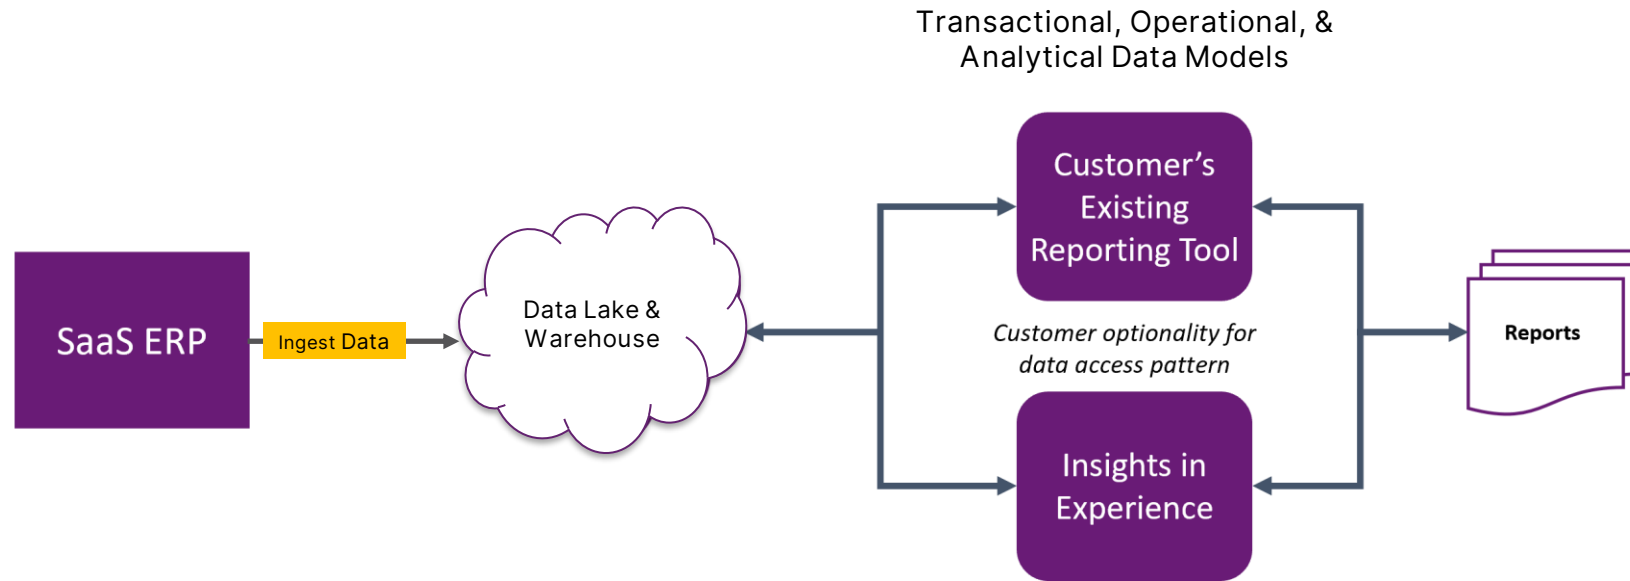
Transactional, Operational, & Analytical Data Models

SaaS ERP

Ingest Data

Data Lake & Warehouse

Customer's Existing Reporting Tool

Customer optionality for data access pattern

Insights in Experience

Reports